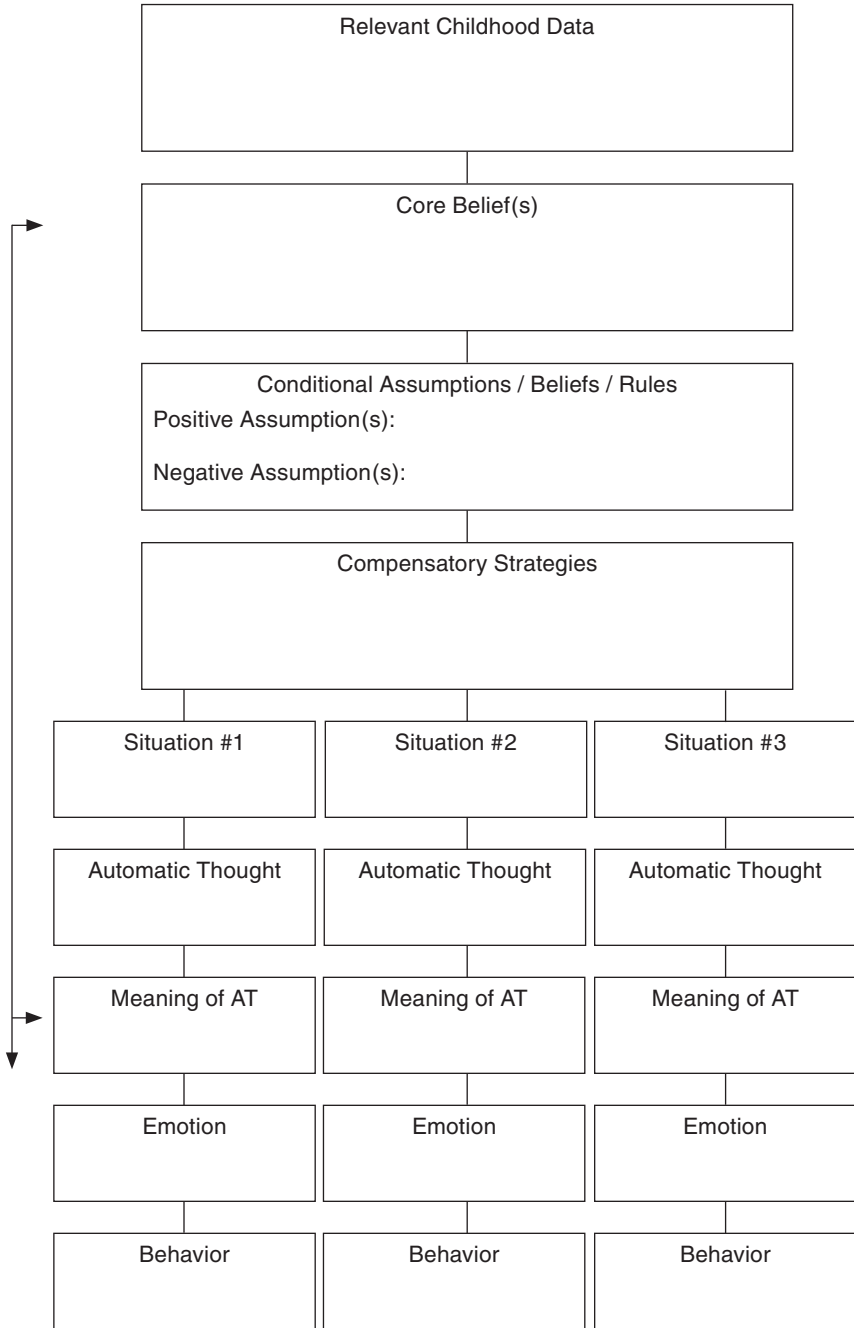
Relevant Childhood Data

Core Belief(s)

Conditional Assumptions / Beliefs / Rules
Positive Assumption(s):
Negative Assumption(s):

Compensatory Strategies

Situation #1

Situation #2

Situation #3

Automatic Thought

Automatic Thought

Automatic Thought

Meaning of AT

Meaning of AT

Meaning of AT

Emotion

Emotion

Emotion

Behavior

Behavior

Behavior